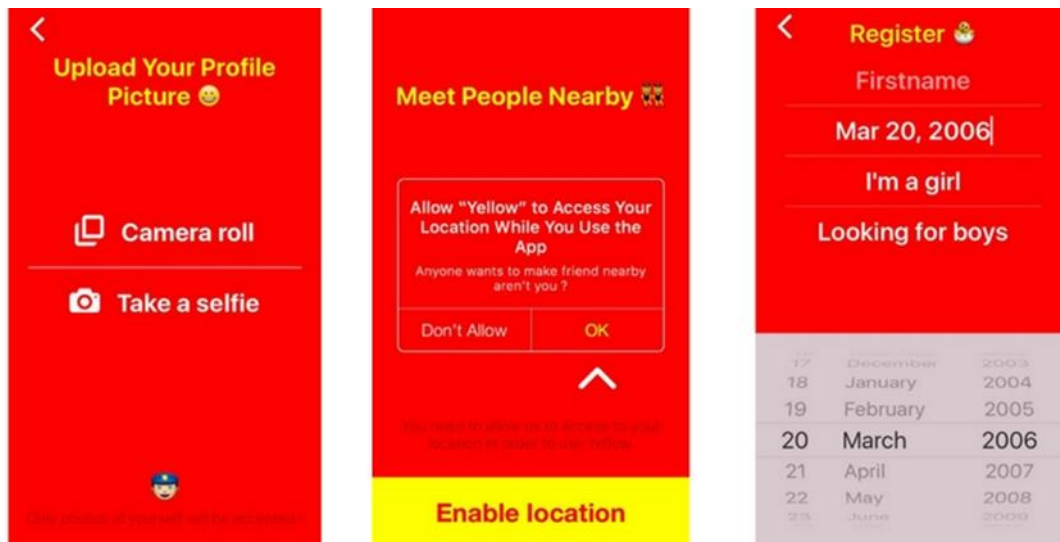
<

Upload Your Profile Picture 😊

Camera roll

Take a selfie

👮

Only photos of yourself will be accepted

Meet People Nearby 👫

Allow "Yellow" to Access Your Location While You Use the App

Anyone wants to make friend nearby aren't you ?

Don't Allow

OK

You need to allow us to access to your location in order to use Yellow

Enable location

<

Register 🐣

Firstname

Mar 20, 2006

I'm a girl

Looking for boys

| 17 | December | 2003 |
|---|---|---|
| 18 | January | 2004 |
| 19 | February | 2005 |
| 20 | March | 2006 |
| 21 | April | 2007 |
| 22 | May | 2008 |
| 23 | June | 2009 |